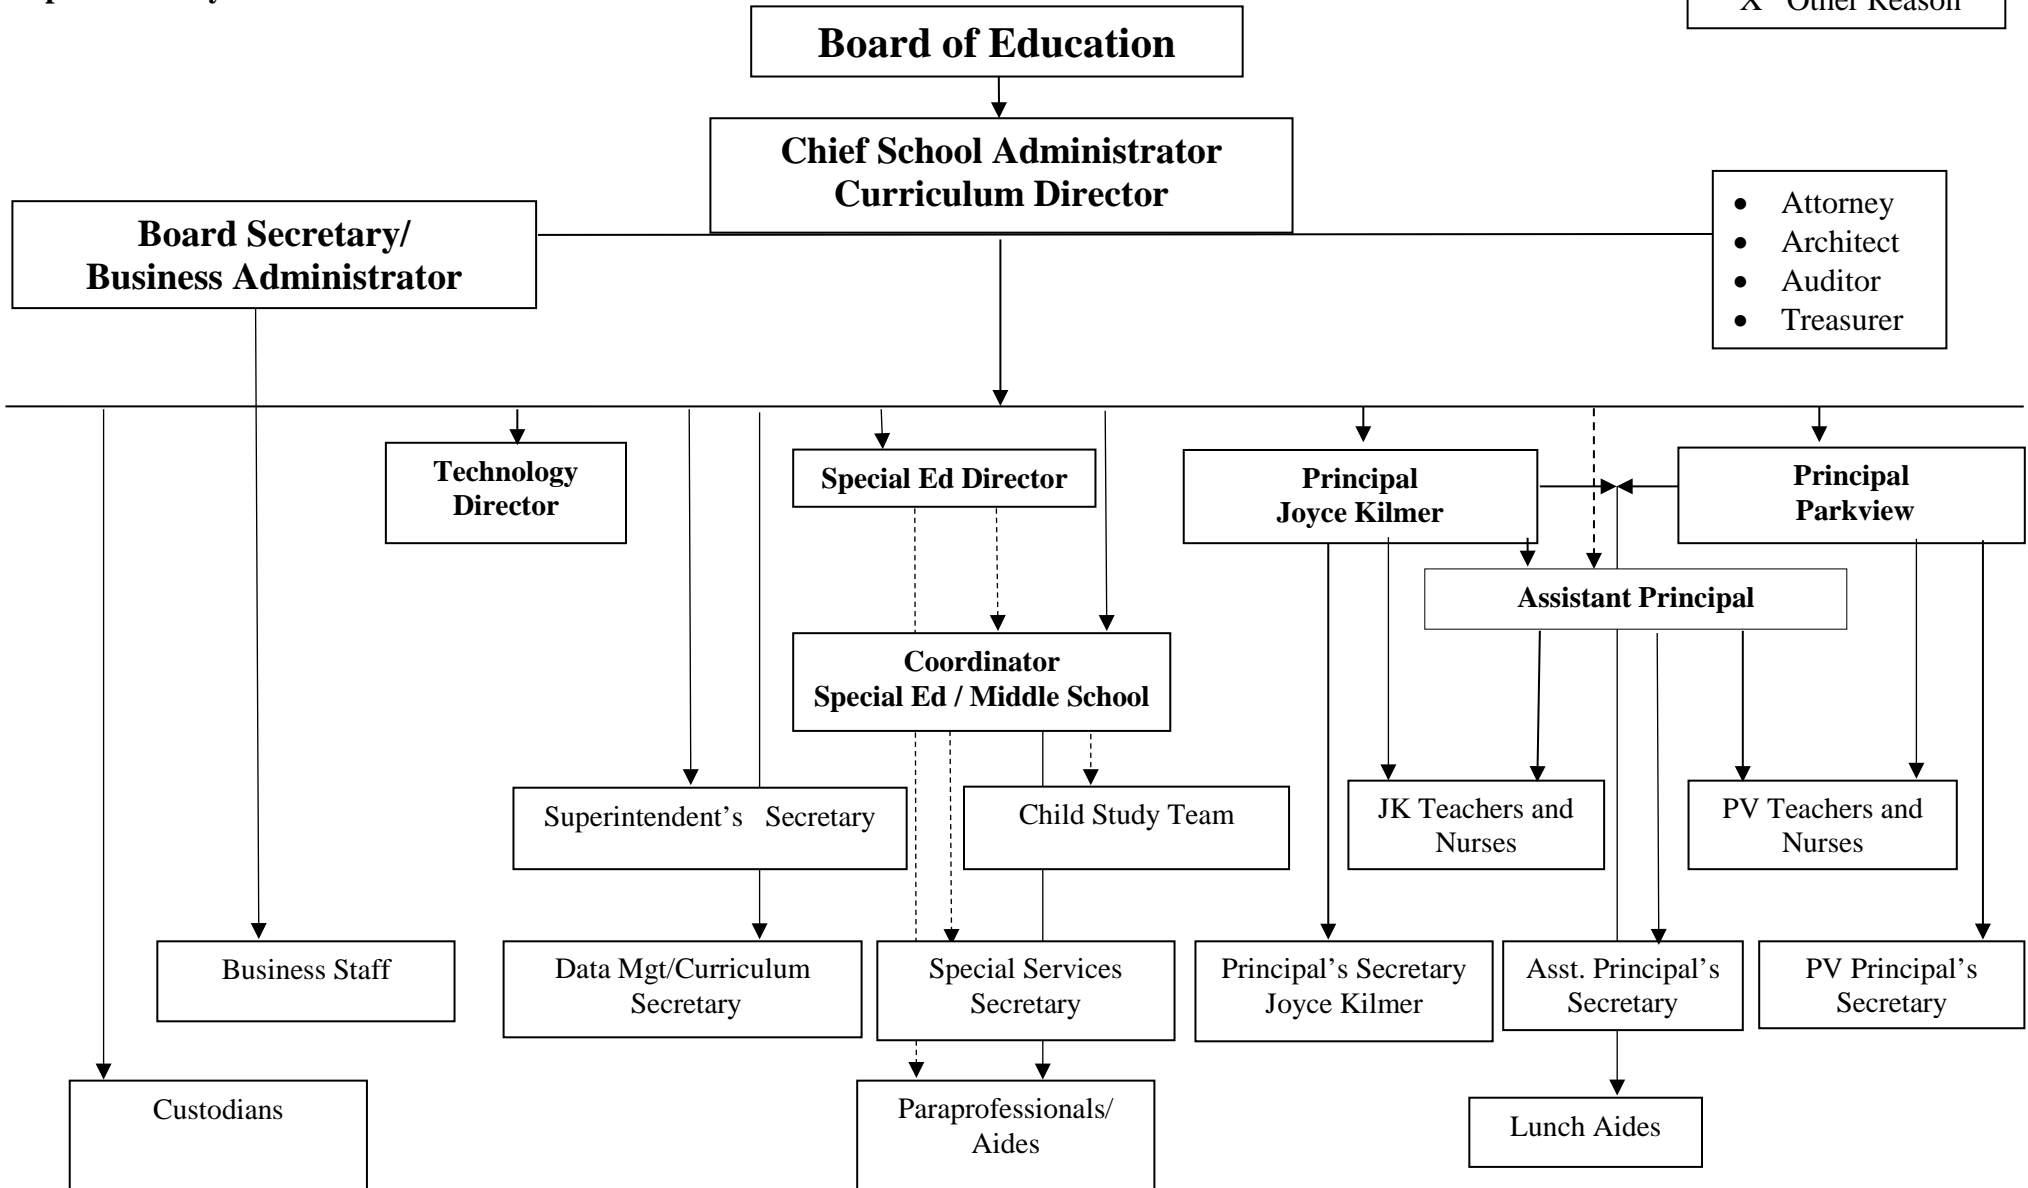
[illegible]

X Other Reason

Board of Education

Chief School Administrator
Curriculum Director

Board Secretary/
Business Administrator

- Attorney
- Architect
- Auditor
- Treasurer

Technology Director

Special Ed Director

Principal
Joyce Kilmer

Principal
Parkview

Assistant Principal

Coordinator
Special Ed / Middle School

Superintendent's Secretary

Child Study Team

JK Teachers and Nurses

PV Teachers and Nurses

Business Staff

Data Mgt/Curriculum Secretary

Special Services Secretary

Principal's Secretary Joyce Kilmer

Asst. Principal's Secretary

PV Principal's Secretary

Custodians

Paraprofessionals/ Aides

Lunch Aides